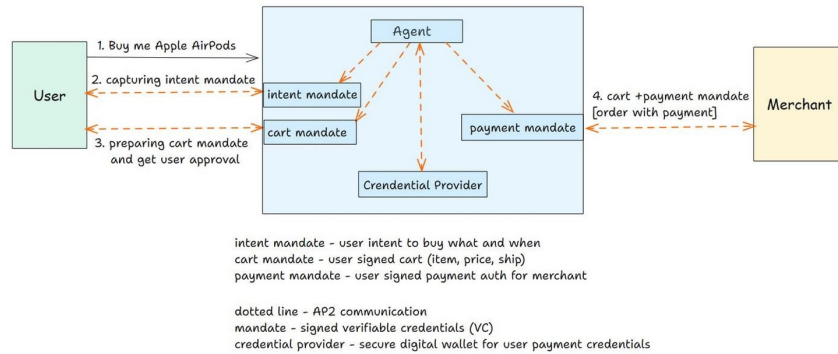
User

1. Buy me Apple AirPods

2. capturing intent mandate

3. preparing cart mandate and get user approval

Agent

intent mandate

cart mandate

payment mandate

Crendential Provider

4. cart +payment mandate [order with payment]

Merchant

intent mandate - user intent to buy what and when
cart mandate - user signed cart (item, price, ship)
payment mandate - user signed payment auth for merchant

dotted line - AP2 communication
mandate - signed verifiable credentials (VC)
credential provider - secure digital wallet for user payment credentials